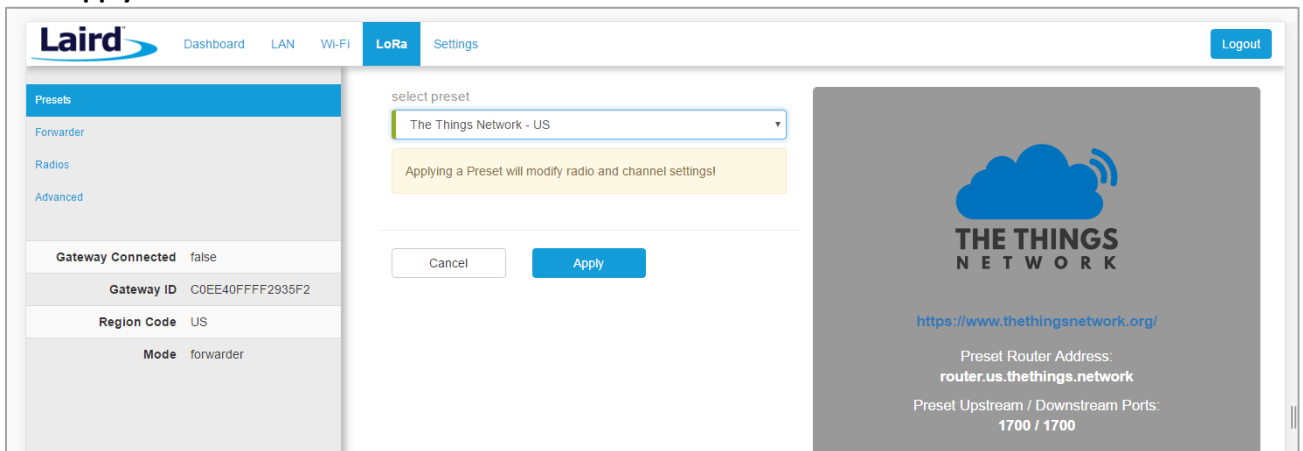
Laird

Dashboard LAN Wi-Fi LoRa Settings

Logout

Presets
Forwarder
Radios
Advanced

| | |
|---|---|
| Gateway Connected | false |
| Gateway ID | C0EE40FFFF2935F2 |
| Region Code | US |
| Mode | forwarder |

select preset

The Things Network - US

Applying a Preset will modify radio and channel settings!

Cancel Apply

THE THINGS NETWORK

https://www.thethingsnetwork.org/

Preset Router Address:
router.us.thethings.network

Preset Upstream / Downstream Ports:
1700 / 1700